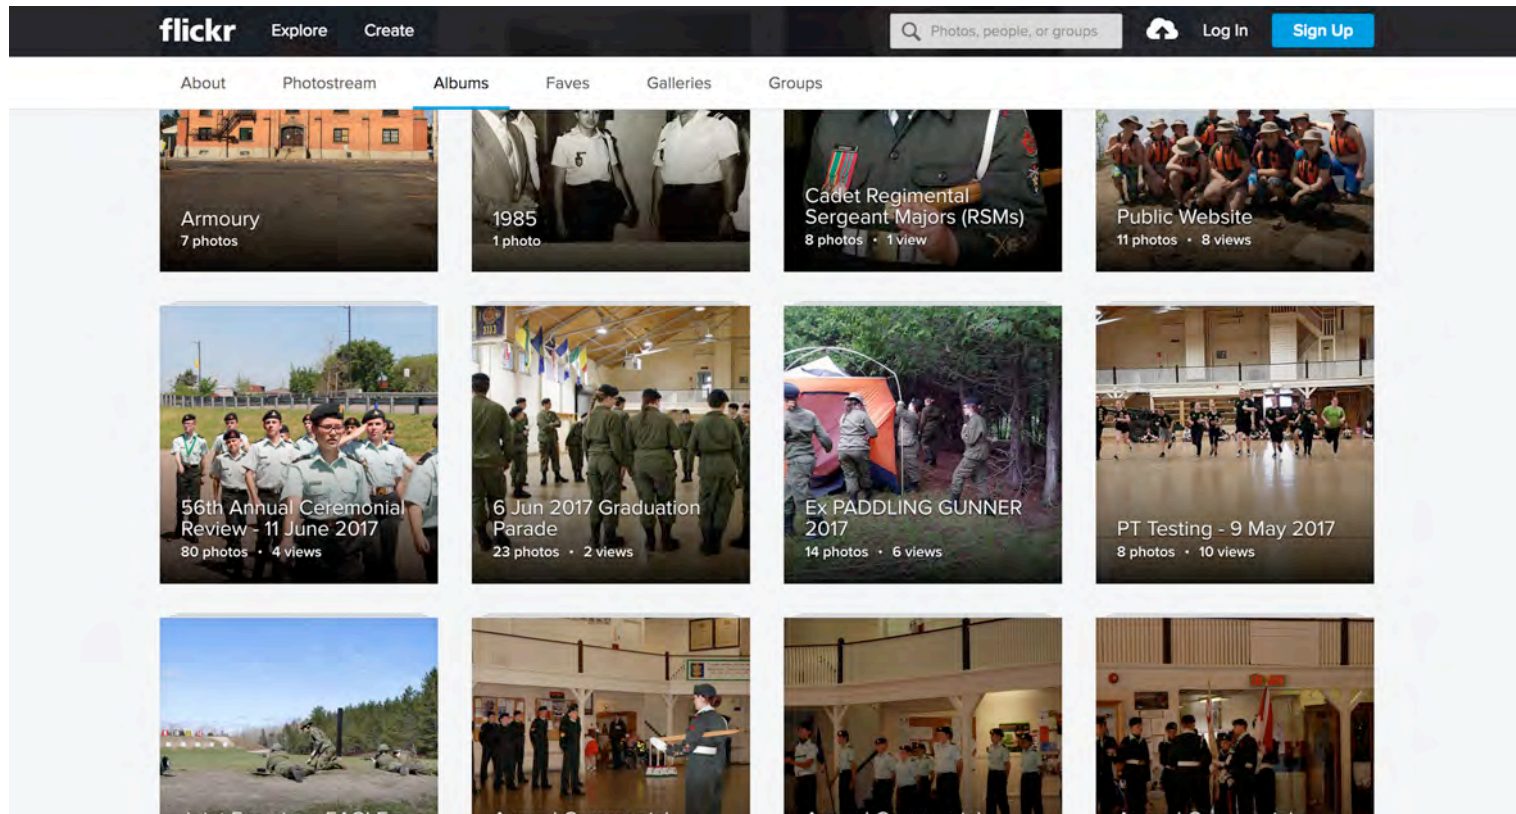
flickr Explore Create

Photos, people, or groups

Log In Sign Up

About Photostream Albums Faves Galleries Groups

Armoury
7 photos

1985
1 photo

Cadet Regimental Sergeant Majors (RSMs)
8 photos · 1 view

Public Website
11 photos · 8 views

56th Annual Ceremonial Review - 11 June 2017
80 photos · 4 views

6 Jun 2017 Graduation Parade
23 photos · 2 views

Ex PADDLING GUNNER 2017
14 photos · 6 views

PT Testing - 9 May 2017
8 photos · 10 views